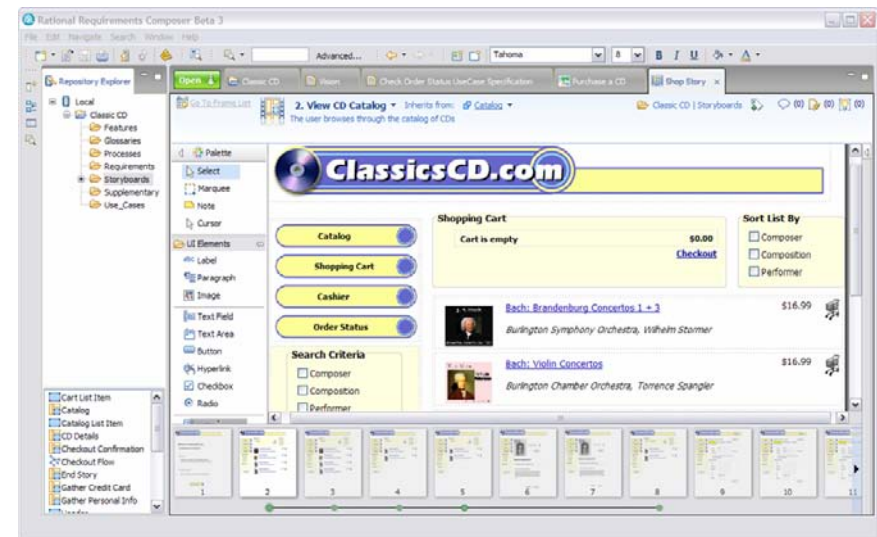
Rational Requirements Composer Beta 3

File Edit Navigate Search Window Help

Advanced...

Tahoma

8

B I U

Repository Explorer

Local
Classic CD
Features
Glossaries
Processes
Requirements
Storyboards
Supplementary
Use_Cases

Open

Classic CD

Vision

Check Order Status UseCase Specification

Purchase a CD

Shop Story

Go To Frame List

2. View CD Catalog

Inherits from:

Catalog

The user browses through the catalog of CDs

Classic CD | Storyboards

(0)

(0)

(0)

Palette

Select

Marquee

Note

Cursor

UI Elements

Label

Paragraph

Image

Text Field

Text Area

Button

Hyperlink

Checkbox

Radio

ClassicsCD.com

Catalog

Shopping Cart

Cashier

Order Status

Search Criteria

Composer

Composition

Performer

Shopping Cart

Cart is empty

$0.00

Checkout

Sort List By

Composer

Composition

Performer

Bach: Brandenburg Concertos 1 + 3

Burlington Symphony Orchestra, Wilhelm Stormer

$16.99

Bach: Violin Concertos

Burlington Chamber Orchestra, Torrence Spangler

$16.99

Cart List Item
Catalog
Catalog List Item
CD Details
Checkout Confirmation
Checkout Flow
End Story
Gather Credit Card
Gather Personal Info

1 2 3 4 5 6 7 8 9 10 11